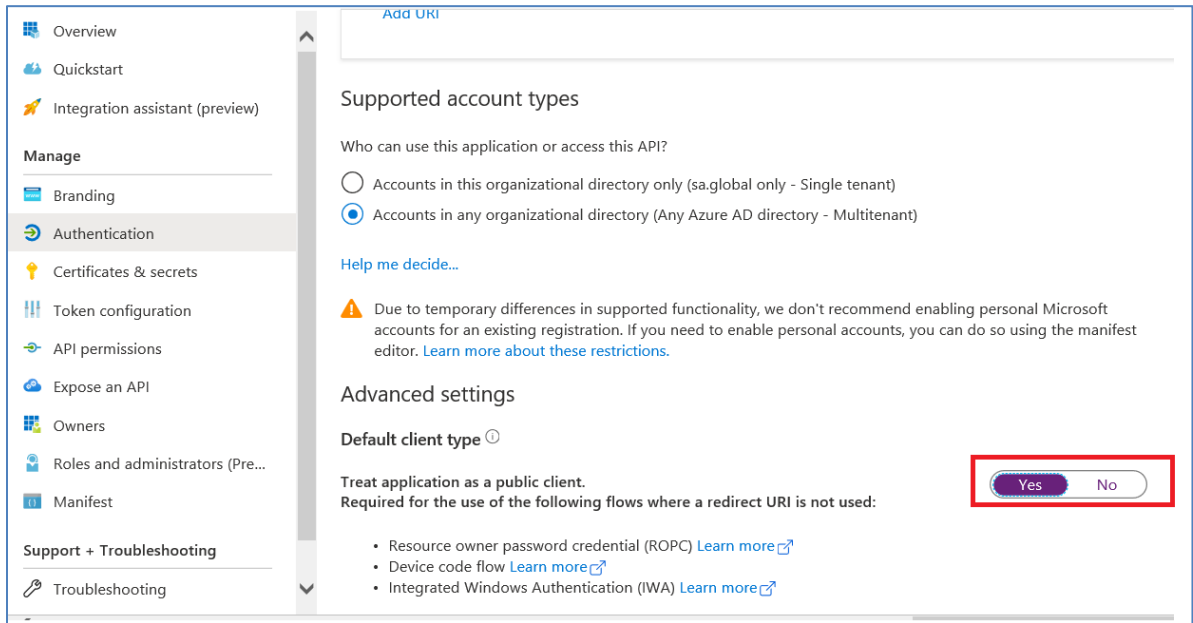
Overview
Quickstart
Integration assistant (preview)
Manage
Branding
Authentication
Certificates & secrets
Token configuration
API permissions
Expose an API
Owners
Roles and administrators (Pre...
Manifest
Support + Troubleshooting
Troubleshooting

Add URI

Supported account types

Who can use this application or access this API?

Accounts in this organizational directory only (sa.global only - Single tenant)

Accounts in any organizational directory (Any Azure AD directory - Multitenant)

Help me decide...

Due to temporary differences in supported functionality, we don't recommend enabling personal Microsoft accounts for an existing registration. If you need to enable personal accounts, you can do so using the manifest editor. Learn more about these restrictions.

Advanced settings

Default client type

Treat application as a public client.
Required for the use of the following flows where a redirect URI is not used:

Yes No

• Resource owner password credential (ROPC) Learn more
• Device code flow Learn more
• Integrated Windows Authentication (IWA) Learn more